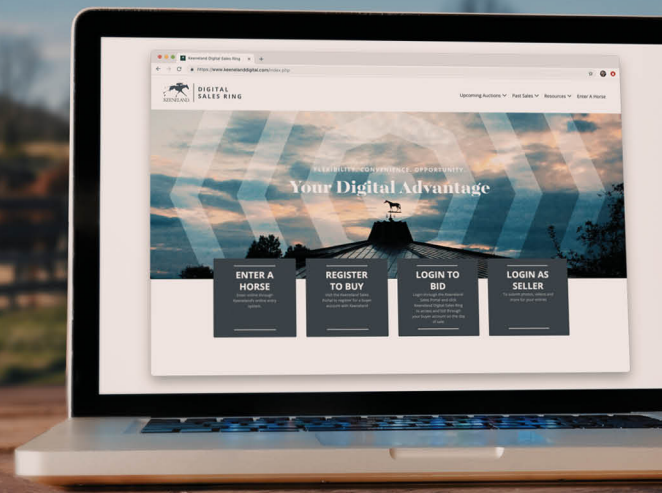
Keeneland Digital Sales Ring

https://www.keenelanddigital.com/index.php

KEENELAND

DIGITAL SALES RING

Upcoming Auctions Past Sales Resources Enter A Horse

FLEXIBILITY. CONFIDENCE. OPPORTUNITY.

Your Digital Advantage

ENTER A HORSE

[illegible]

REGISTER TO BUY

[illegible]

LOGIN TO BID

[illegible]

LOGIN AS SELLER

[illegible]